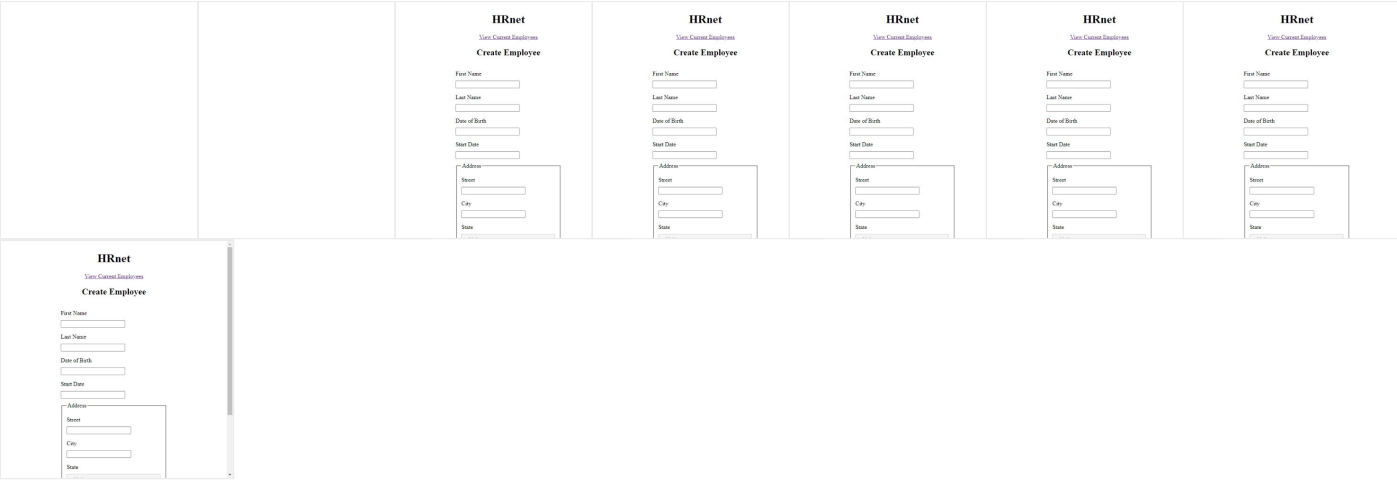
HRnet

View Current Employees

Create Employee

First Name

Last Name

Date of Birth

Start Date

Address

Street

City

State

HRnet

View Current Employees

Create Employee

First Name

Last Name

Date of Birth

Start Date

Address

Street

City

State

HRnet

View Current Employees

Create Employee

First Name

Last Name

Date of Birth

Start Date

Address

Street

City

State

HRnet

View Current Employees

Create Employee

First Name

Last Name

Date of Birth

Start Date

Address

Street

City

State

HRnet

View Current Employees

Create Employee

First Name

Last Name

Date of Birth

Start Date

Address

Street

City

State

HRnet

View Current Employees

Create Employee

First Name

Last Name

Date of Birth

Start Date

Address

Street

City

State